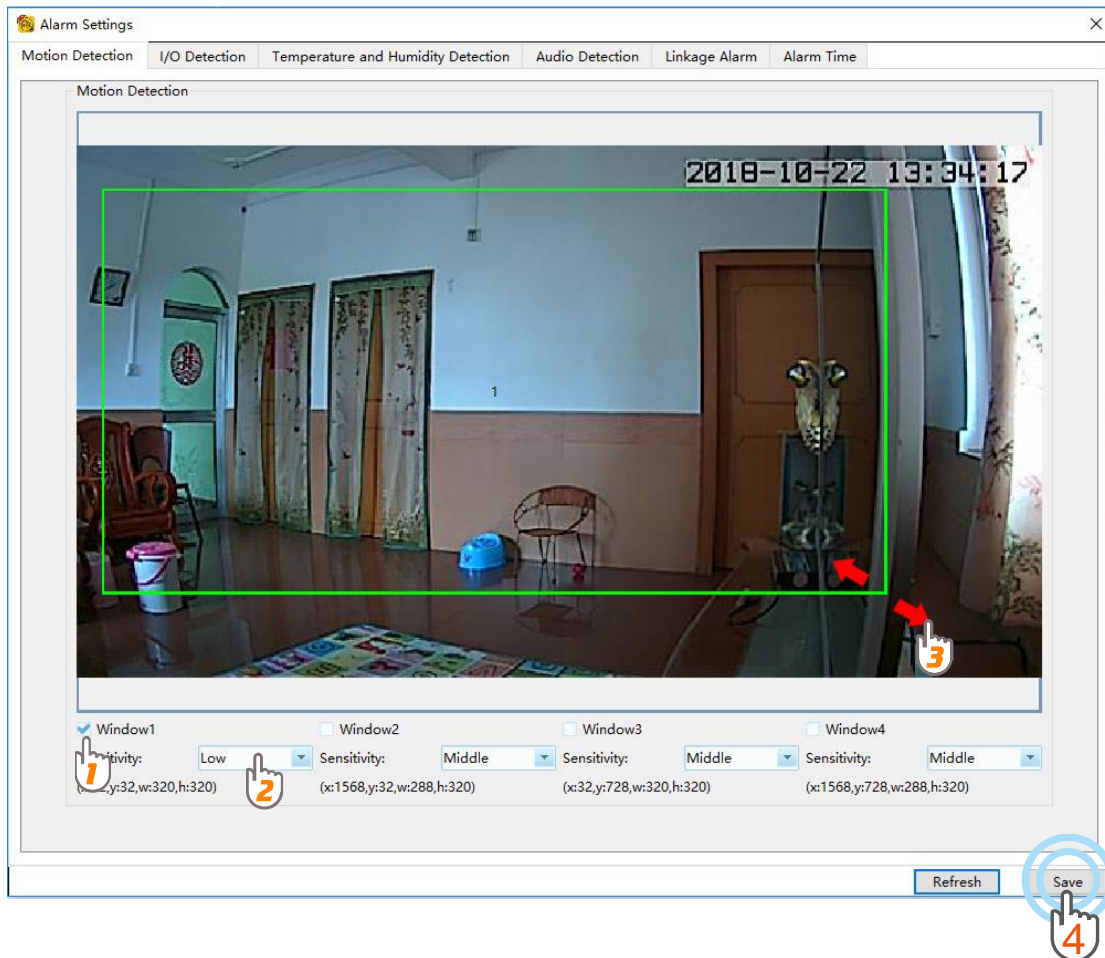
Alarm Settings

Motion Detection | I/O Detection | Temperature and Humidity Detection | Audio Detection | Linkage Alarm | Alarm Time

Motion Detection

2018-10-22 13:34:17

1

Window1
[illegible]itivity: Low
(x:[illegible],y:32,w:320,h:320)

Window2
Sensitivity: Middle
(x:1568,y:32,w:288,h:320)

Window3
Sensitivity: Middle
(x:32,y:728,w:320,h:320)

Window4
Sensitivity: Middle
(x:1568,y:728,w:288,h:320)

1 2 3 4

Refresh
Save